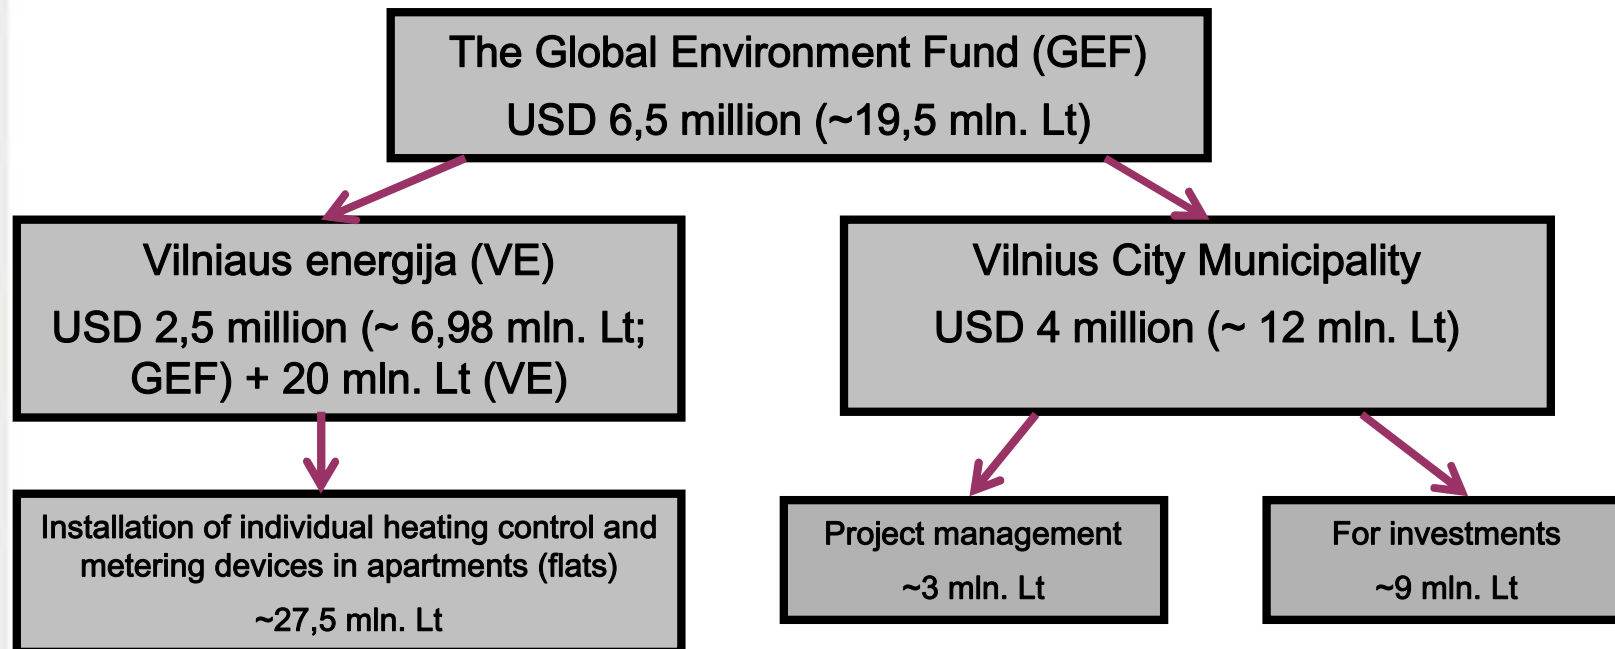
The Global Environment Fund (GEF)
USD 6,5 million (~19,5 mln. Lt)

Vilniaus energija (VE)
USD 2,5 million (~ 6,98 mln. Lt; GEF) + 20 mln. Lt (VE)

Vilnius City Municipality
USD 4 million (~ 12 mln. Lt)

Installation of individual heating control and metering devices in apartments (flats)
~27,5 mln. Lt

Project management
~3 mln. Lt

For investments
~9 mln. Lt